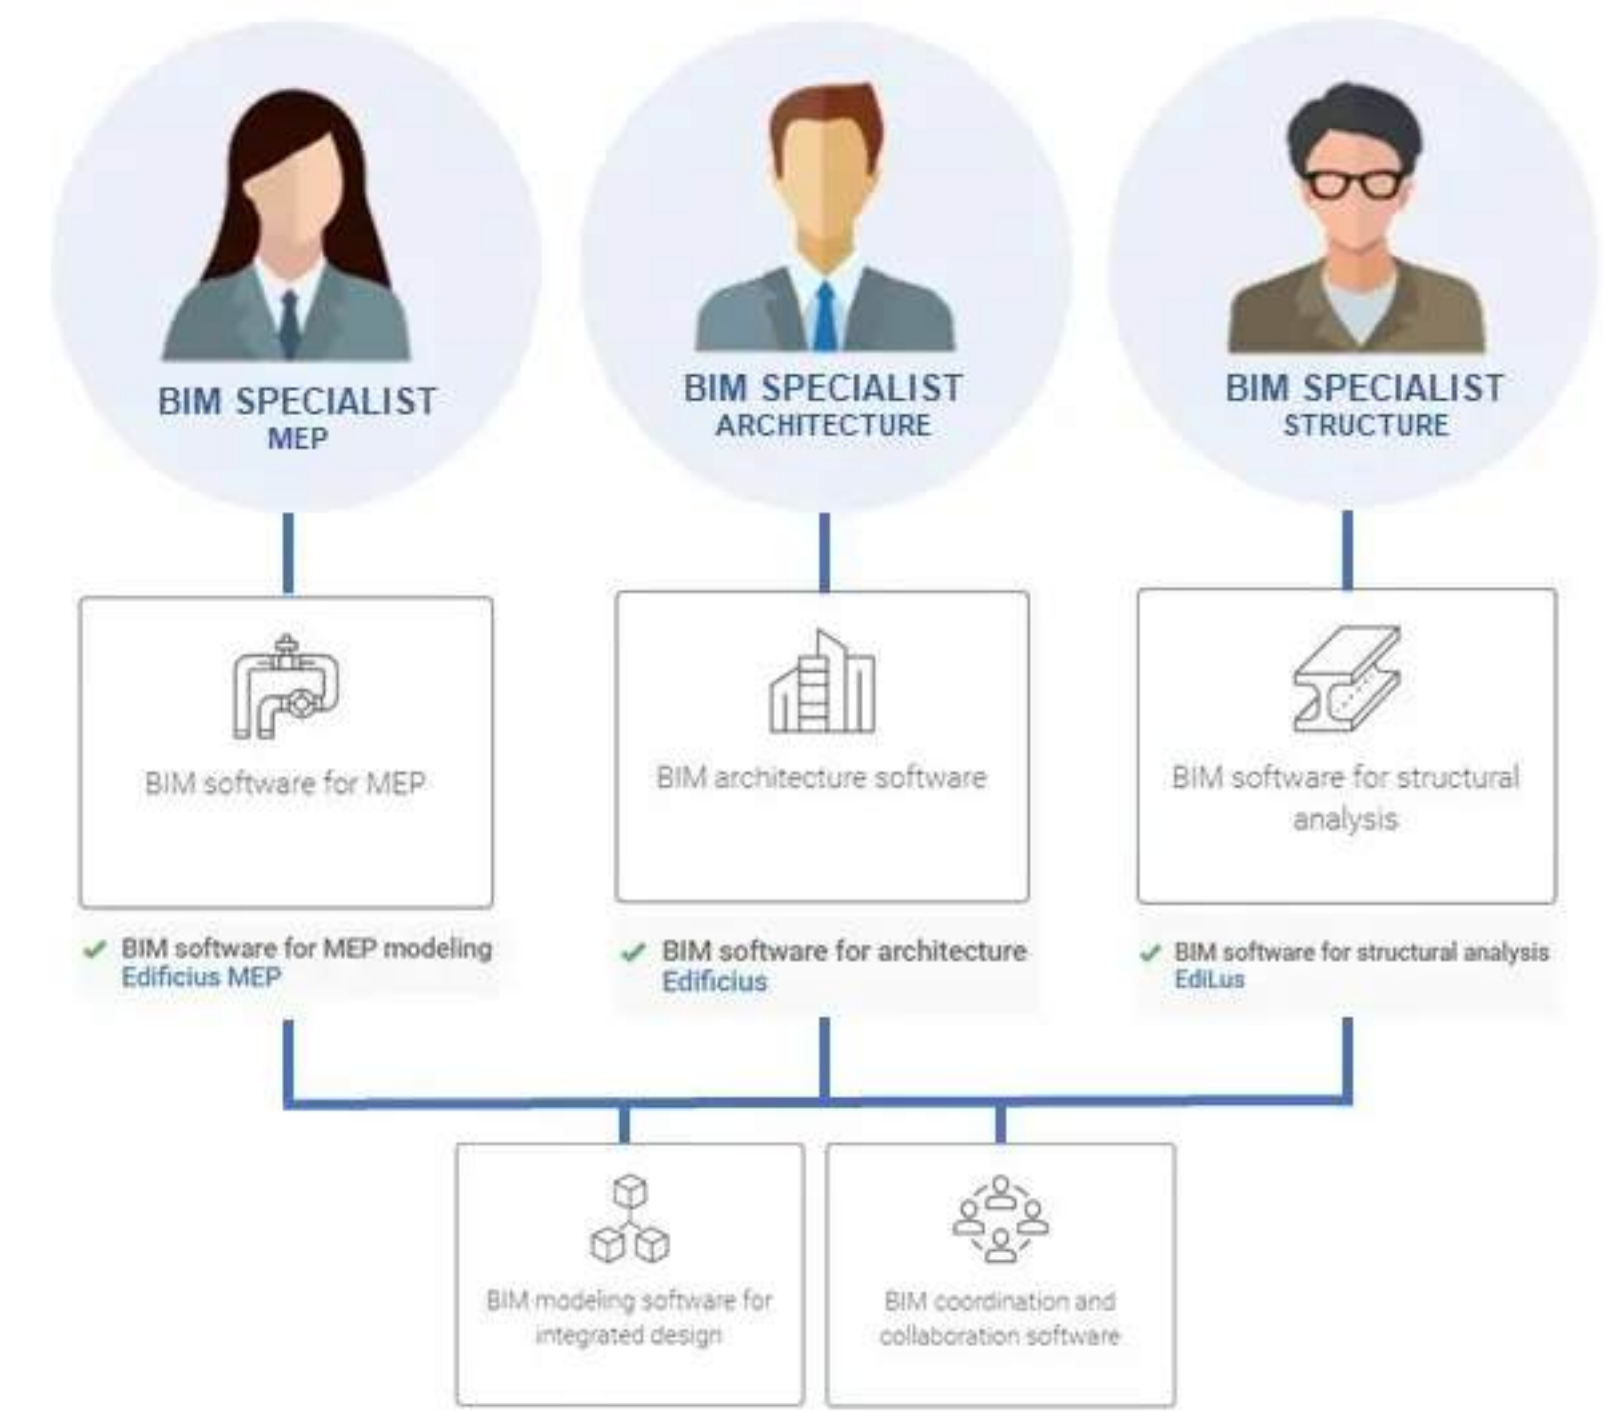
BIM SPECIALIST
MEP

BIM SPECIALIST
ARCHITECTURE

BIM SPECIALIST
STRUCTURE

BIM software for MEP

✓ BIM software for MEP modeling
Edificius MEP

BIM architecture software

✓ BIM software for architecture
Edificius

BIM software for structural analysis

✓ BIM software for structural analysis
EdiLus

BIM modeling software for integrated design

BIM coordination and collaboration software